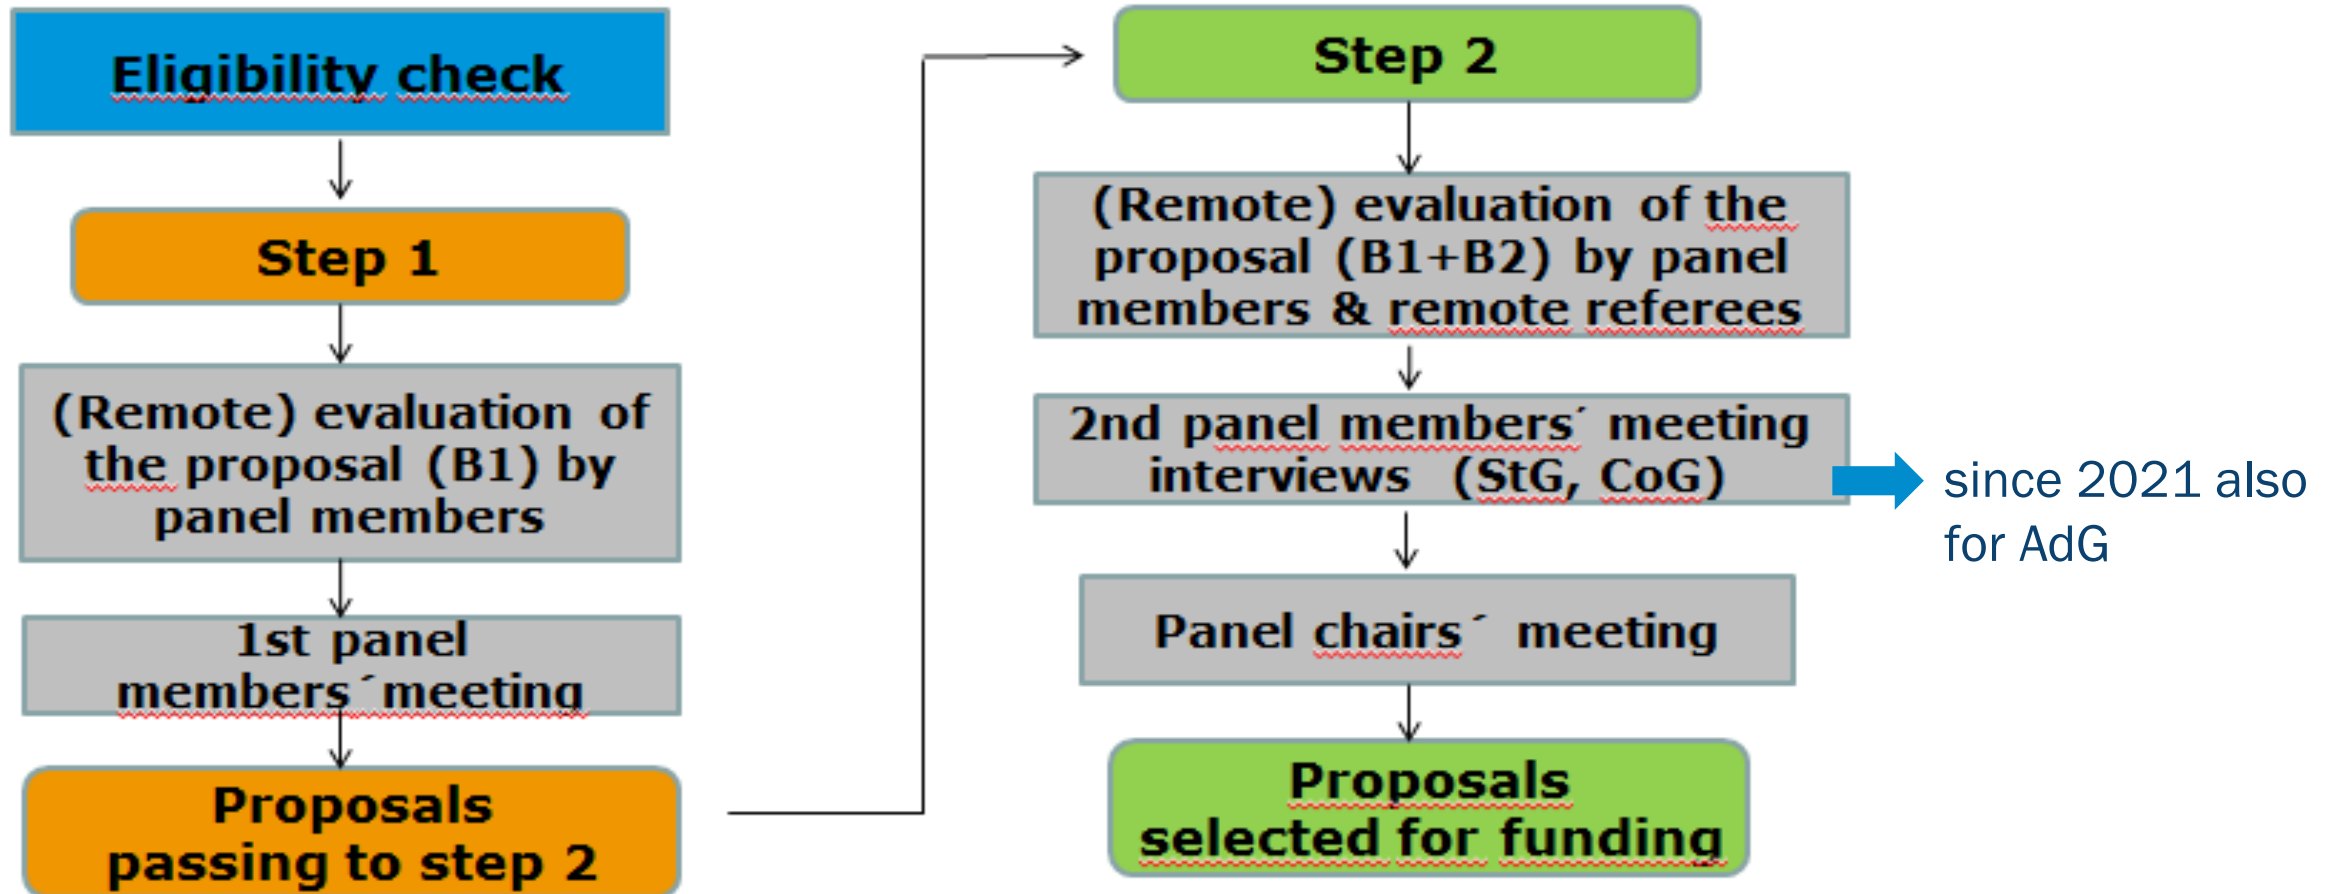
Eligibility check

Step 1

(Remote) evaluation of the proposal (B1) by panel members

1st panel members´meeting

Proposals passing to step 2

Step 2

(Remote) evaluation of the proposal (B1+B2) by panel members & remote referees

2nd panel members´ meeting interviews (StG, CoG)

since 2021 also for AdG

Panel chairs´ meeting

Proposals selected for funding